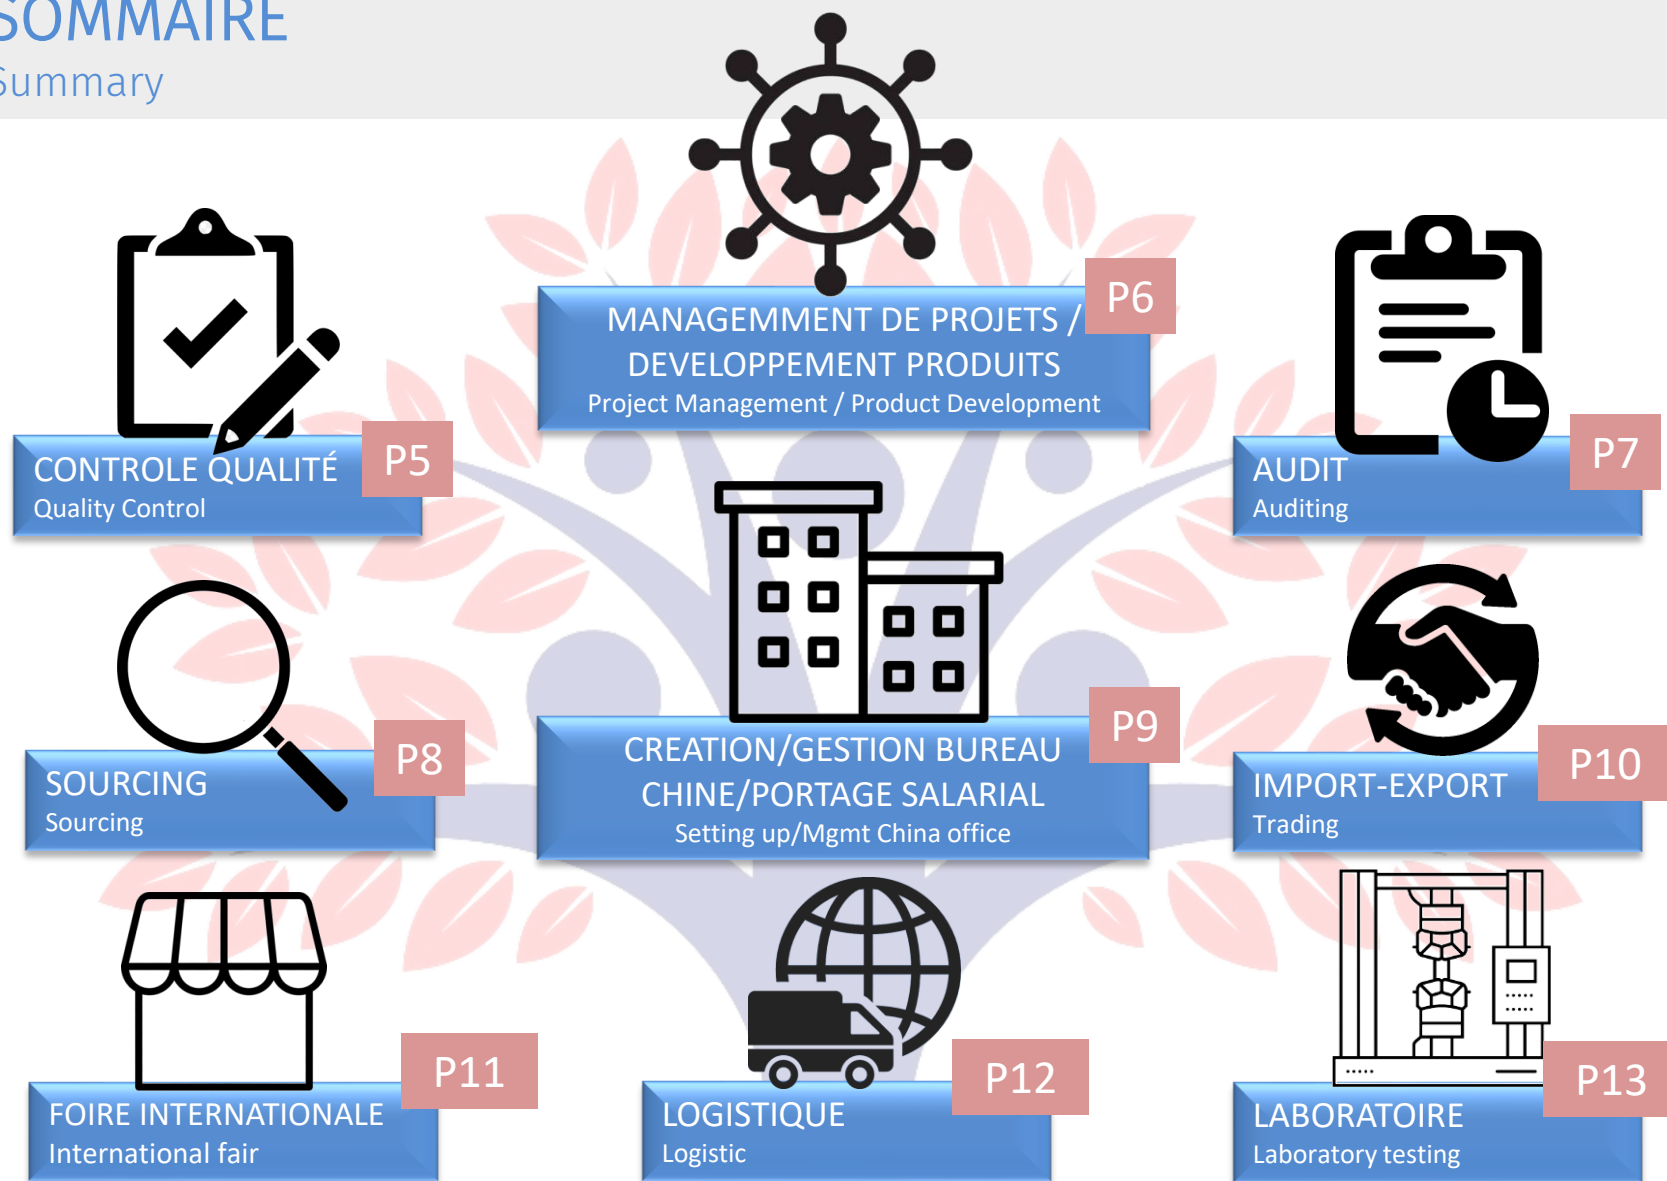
SOMMAIRE
Summary

MANAGEMMENT DE PROJETS / DEVELOPPEMENT PRODUITS
Project Management / Product Development
P6

CONTROLE QUALITÉ
Quality Control
P5

AUDIT
Auditing
P7

SOURCING
Sourcing
P8

CREATION/GESTION BUREAU CHINE/PORTAGE SALARIAL
Setting up/Mgmt China office
P9

IMPORT-EXPORT
Trading
P10

FOIRE INTERNATIONALE
International fair
P11

LOGISTIQUE
Logistic
P12

LABORATOIRE
Laboratory testing
P13